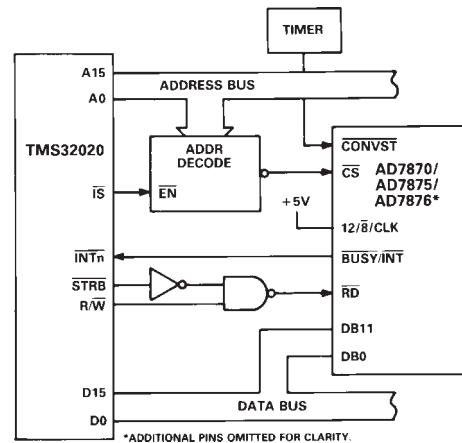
TIMER

A15

ADDRESS BUS

A0

TMS32020

ADDR DECODE

$\overline{CONVST}$

$\overline{CS}$

AD7870/ AD7875/ AD7876*

$\overline{IS}$

$\overline{EN}$

+5V

12/$\overline{8}$/CLK

$\overline{INTn}$

$\overline{BUSY}/\overline{INT}$

$\overline{STRB}$

R/$\overline{W}$

$\overline{RD}$

DB11

DB0

D15

DATA BUS

D0

*ADDITIONAL PINS OMITTED FOR CLARITY.